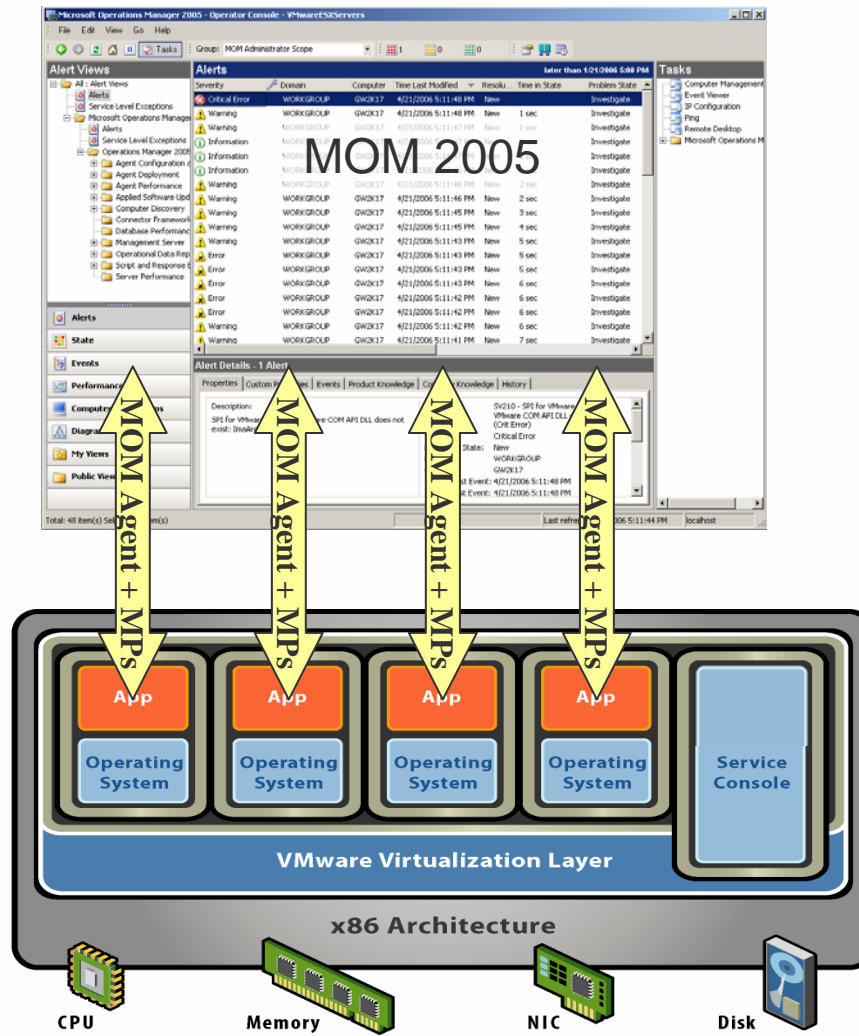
Microsoft Operations Manager 2005 - Operator Console - VMwareESXServers

File Edit View Go Help

Tasks Group: MOM Administrator Scope 11 0 0

Alert Views
All : Alert Views
Alerts
Service Level Exceptions
Microsoft Operations Manager
Alerts
Service Level Exceptions
Operations Manager 2005
Agent Configuration
Agent Deployment
Agent Performance
Applied Software Upd
Computer Discovery
Connector Framework
Database Performanc
Management Server
Operational Data Rep
Script and Response
Server Performance

Alerts
State
Events
Performance
Computer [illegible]
Diagra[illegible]
My Views
Public View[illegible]

Alerts later than 1/21/2006 5:00 PM

| Severity | Domain | Computer | Time Last Modified | Resolu... | Time in State | Problem State |
|---|---|---|---|---|---|---|
| Critical Error | WORKGROUP | GW2K17 | 4/21/2006 5:11:48 PM | New | | Investigate |
| Warning | WORKGROUP | GW2K17 | 4/21/2006 5:11:48 PM | New | 1 sec | Investigate |
| Warning | WORKGROUP | GW2K17 | 4/21/2006 5:11:47 PM | New | 1 sec | Investigate |
| Information | | | | | | Investigate |
| Information | | | | | | Investigate |
| Information | | | | | | Investigate |
| Warning | WORKGROUP | GW2K17 | 4/21/2006 5:11:46 PM | New | 2 sec | Investigate |
| Warning | WORKGROUP | GW2K17 | 4/21/2006 5:11:46 PM | New | 2 sec | Investigate |
| Warning | WORKGROUP | GW2K17 | 4/21/2006 5:11:45 PM | New | 3 sec | Investigate |
| Warning | WORKGROUP | GW2K17 | 4/21/2006 5:11:45 PM | New | 4 sec | Investigate |
| Warning | WORKGROUP | GW2K17 | 4/21/2006 5:11:43 PM | New | 5 sec | Investigate |
| Error | WORKGROUP | GW2K17 | 4/21/2006 5:11:43 PM | New | 5 sec | Investigate |
| Error | WORKGROUP | GW2K17 | 4/21/2006 5:11:43 PM | New | 5 sec | Investigate |
| Error | WORKGROUP | GW2K17 | 4/21/2006 5:11:43 PM | New | 6 sec | Investigate |
| Error | WORKGROUP | GW2K17 | 4/21/2006 5:11:42 PM | New | 6 sec | Investigate |
| Error | WORKGROUP | GW2K17 | 4/21/2006 5:11:42 PM | New | 6 sec | Investigate |
| Warning | WORKGROUP | GW2K17 | 4/21/2006 5:11:42 PM | New | 6 sec | Investigate |
| Warning | WORKGROUP | GW2K17 | 4/21/2006 5:11:41 PM | New | 7 sec | Investigate |

MOM 2005

Alert Details - 1 Alert
Properties Custom P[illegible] Events Product Knowledge Co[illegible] Knowledge History

Description:
SPI for VMware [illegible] COM API DLL does not exist: ImaAr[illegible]

SV210 - SPI for VMware: VMware COM API DLL (Crit Error)
Critical Error
State: New
WORKGROUP
GW2K17
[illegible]t Event: 4/21/2006 5:11:48 PM
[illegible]t Event: 4/21/2006 5:11:48 PM

Tasks
Computer Management
Event Viewer
IP Configuration
Ping
Remote Desktop
Microsoft Operations M

Total: 48 item(s) Se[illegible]m(s) Last refre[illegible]006 5:11:44 PM localhost

MOM Agent + MPs
MOM Agent + MPs
MOM Agent + MPs
MOM Agent + MPs

App
Operating System
App
Operating System
App
Operating System
App
Operating System
Service Console

VMware Virtualization Layer

x86 Architecture

CPU Memory NIC Disk